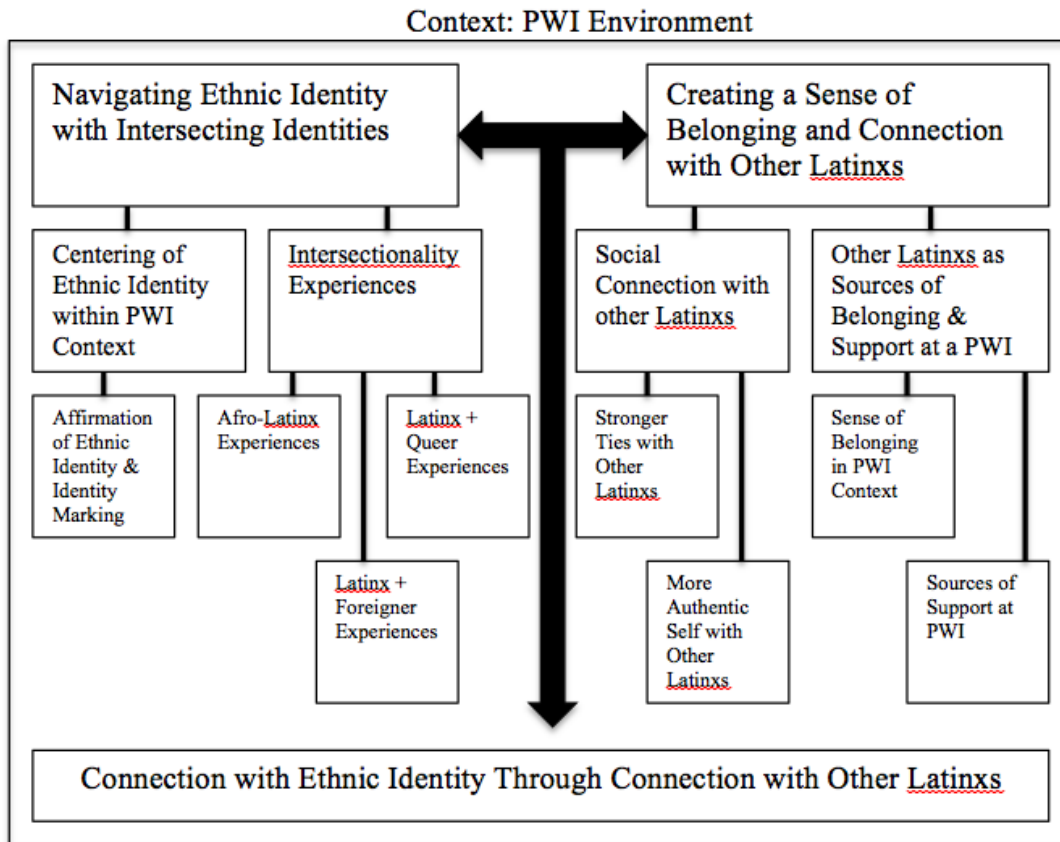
Context: PWI Environment

Navigating Ethnic Identity with Intersecting Identities

Creating a Sense of Belonging and Connection with Other Latinxs

Centering of Ethnic Identity within PWI Context

Intersectionality Experiences

Social Connection with other Latinxs

Other Latinxs as Sources of Belonging & Support at a PWI

Affirmation of Ethnic Identity & Identity Marking

Afro-Latinx Experiences

Latinx + Queer Experiences

Latinx + Foreigner Experiences

Stronger Ties with Other Latinxs

More Authentic Self with Other Latinxs

Sense of Belonging in PWI Context

Sources of Support at PWI

Connection with Ethnic Identity Through Connection with Other Latinxs